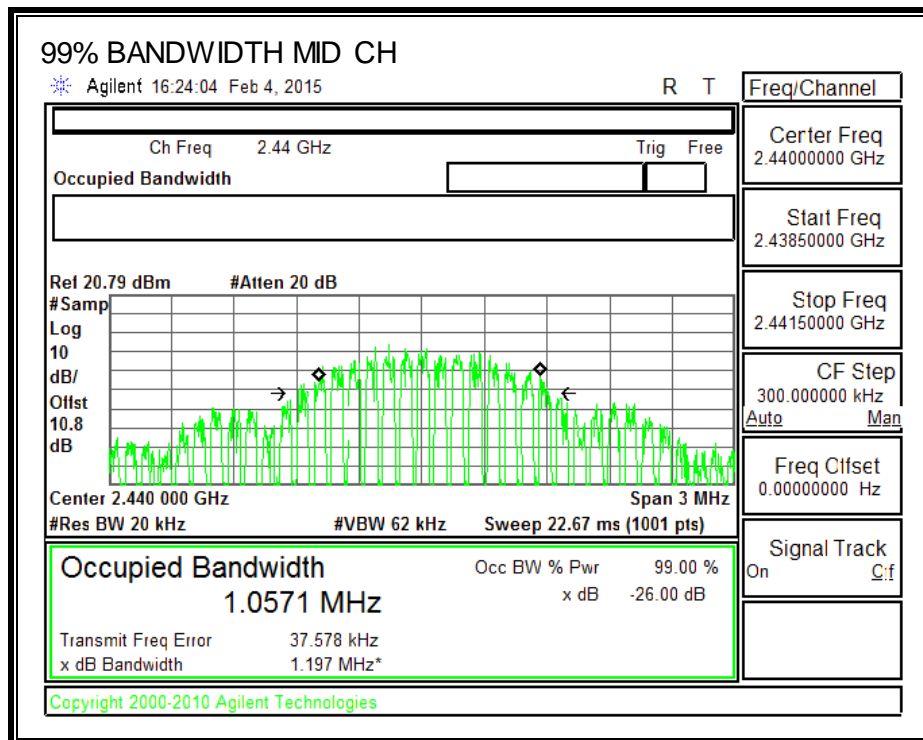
99% BANDWIDTH MID CH

Agilent 16:24:04 Feb 4, 2015

R T

Freq/Channel

Ch Freq 2.44 GHz

Trig Free

Occupied Bandwidth

Center Freq
2.44000000 GHz

Start Freq
2.43850000 GHz

Ref 20.79 dBm #Atten 20 dB

#Samp
Log
10
dB/
Offst
10.8
dB

Stop Freq
2.44150000 GHz

CF Step
300.000000 kHz
Auto Man

Freq Offset
0.00000000 Hz

Center 2.440 000 GHz Span 3 MHz

#Res BW 20 kHz #VBW 62 kHz Sweep 22.67 ms (1001 pts)

Signal Track
On Off

Occupied Bandwidth
1.0571 MHz

Occ BW % Pwr 99.00 %
x dB -26.00 dB

Transmit Freq Error 37.578 kHz
x dB Bandwidth 1.197 MHz*

Copyright 2000-2010 Agilent Technologies